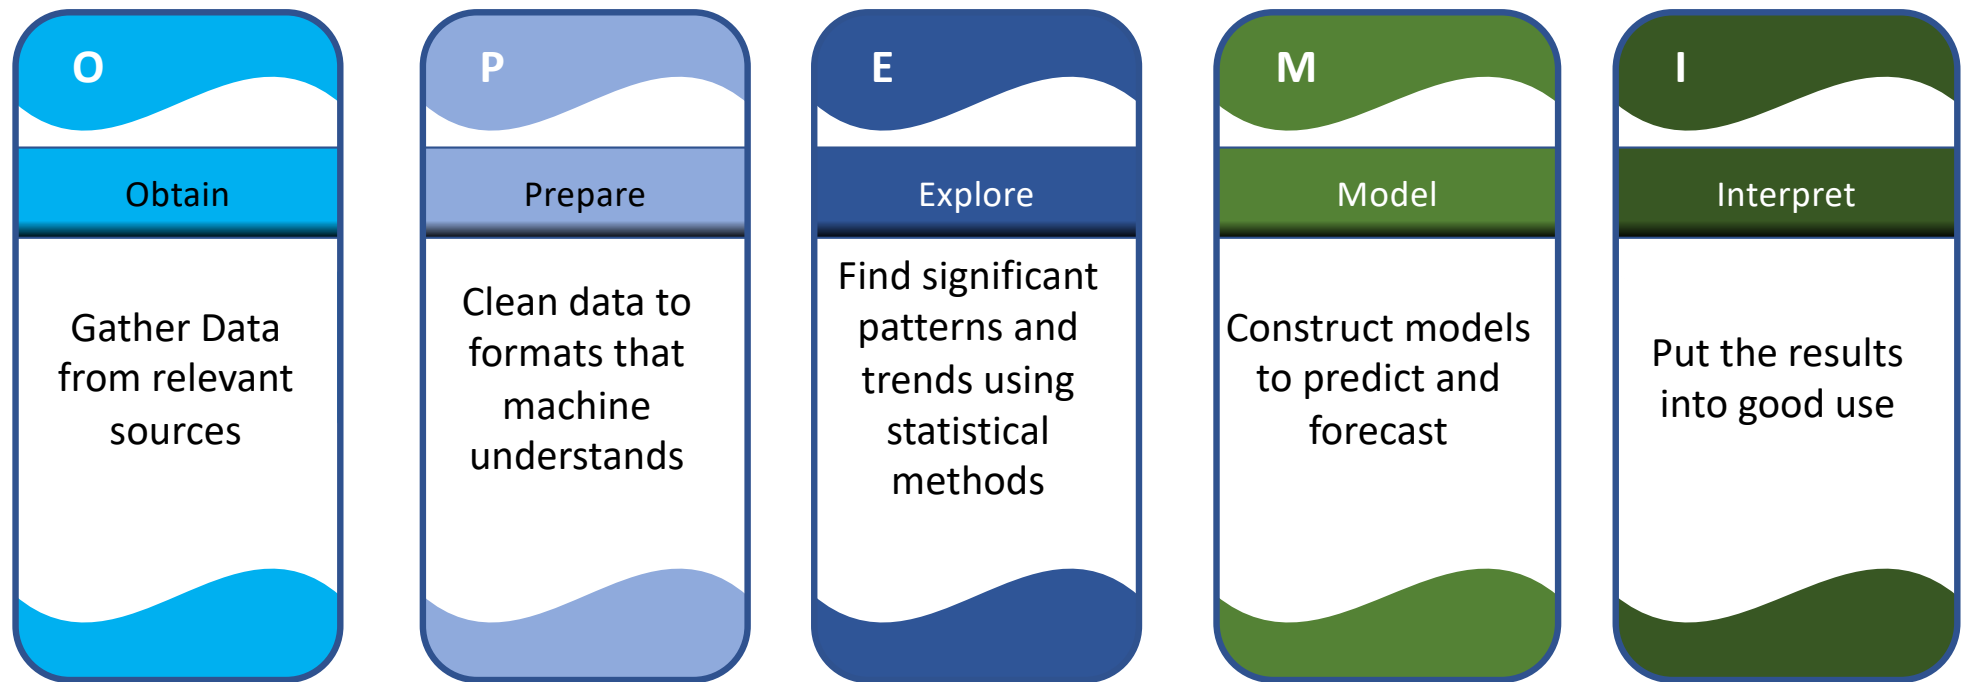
O

Obtain

Gather Data from relevant sources

P

Prepare

Clean data to formats that machine understands

E

Explore

Find significant patterns and trends using statistical methods

M

Model

Construct models to predict and forecast

I

Interpret

Put the results into good use